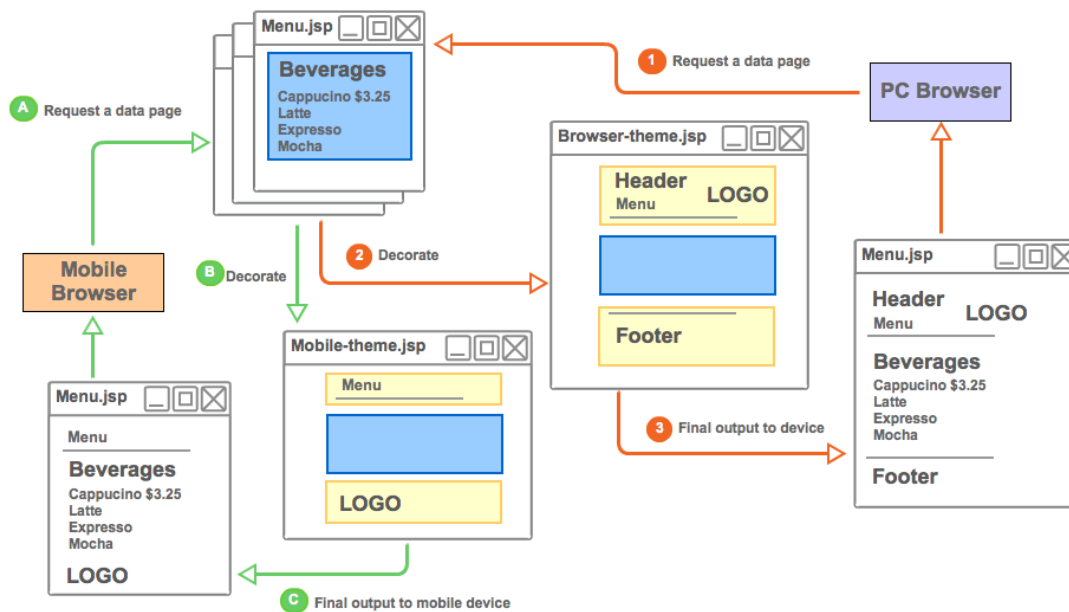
Menu.jsp
Beverages
Cappucino $3.25
Latte
Expresso
Mocha

1 Request a data page

PC Browser

A Request a data page

Mobile Browser

B Decorate

2 Decorate

Browser-theme.jsp
Header
Menu
LOGO
Footer

Menu.jsp
Header
Menu
LOGO
Beverages
Cappucino $3.25
Latte
Expresso
Mocha
Footer

Mobile-theme.jsp
Menu
LOGO

3 Final output to device

Menu.jsp
Menu
Beverages
Cappucino $3.25
Latte
Expresso
Mocha
LOGO

C Final output to mobile device